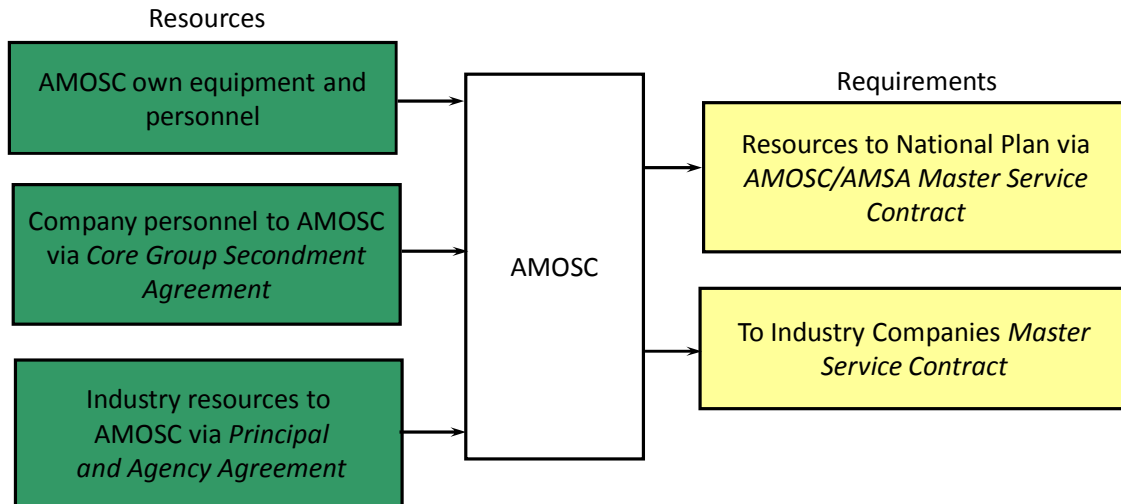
Resources

AMOSC own equipment and personnel

Company personnel to AMOSC via *Core Group Secondment Agreement*

Industry resources to AMOSC via *Principal and Agency Agreement*

AMOSC

Requirements

Resources to National Plan via *AMOSC/AMSA Master Service Contract*

To Industry Companies *Master Service Contract*